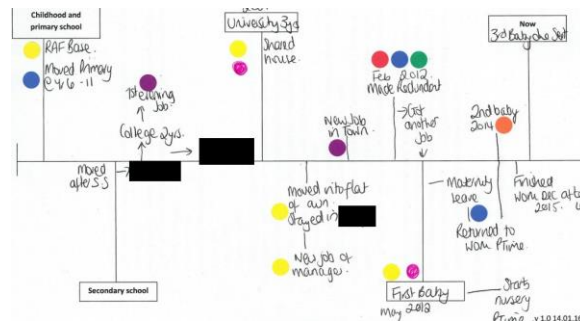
Childhood and primary school

RAF Base.

Moved Primary @ 4-6 - 11

1st earning job.

College 2yrs.

Moved after SS

University 3yrs

Shared house.

New job in town.

Feb 2012 Made Redundant

Get another job

Now 3rd Baby - she Self

2nd baby 2014

Moved into flat of own stayed in

New job of manager.

Maternity leave

Returned to work Prime

Finished work Dec after 2015.

Secondary school

First Baby May 2012

Starts nursery Prime

v 1.0 14.01.1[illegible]